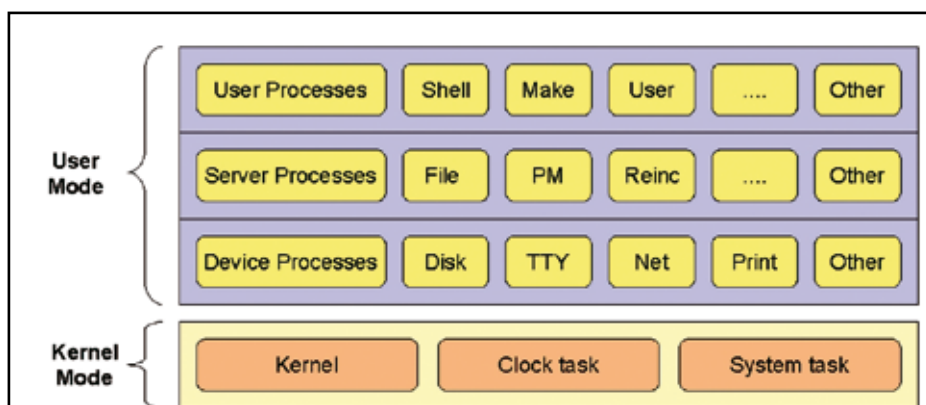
User Mode

User Processes | Shell | Make | User | .... | Other

Server Processes | File | PM | Reinc | .... | Other

Device Processes | Disk | TTY | Net | Print | Other

Kernel Mode

Kernel | Clock task | System task